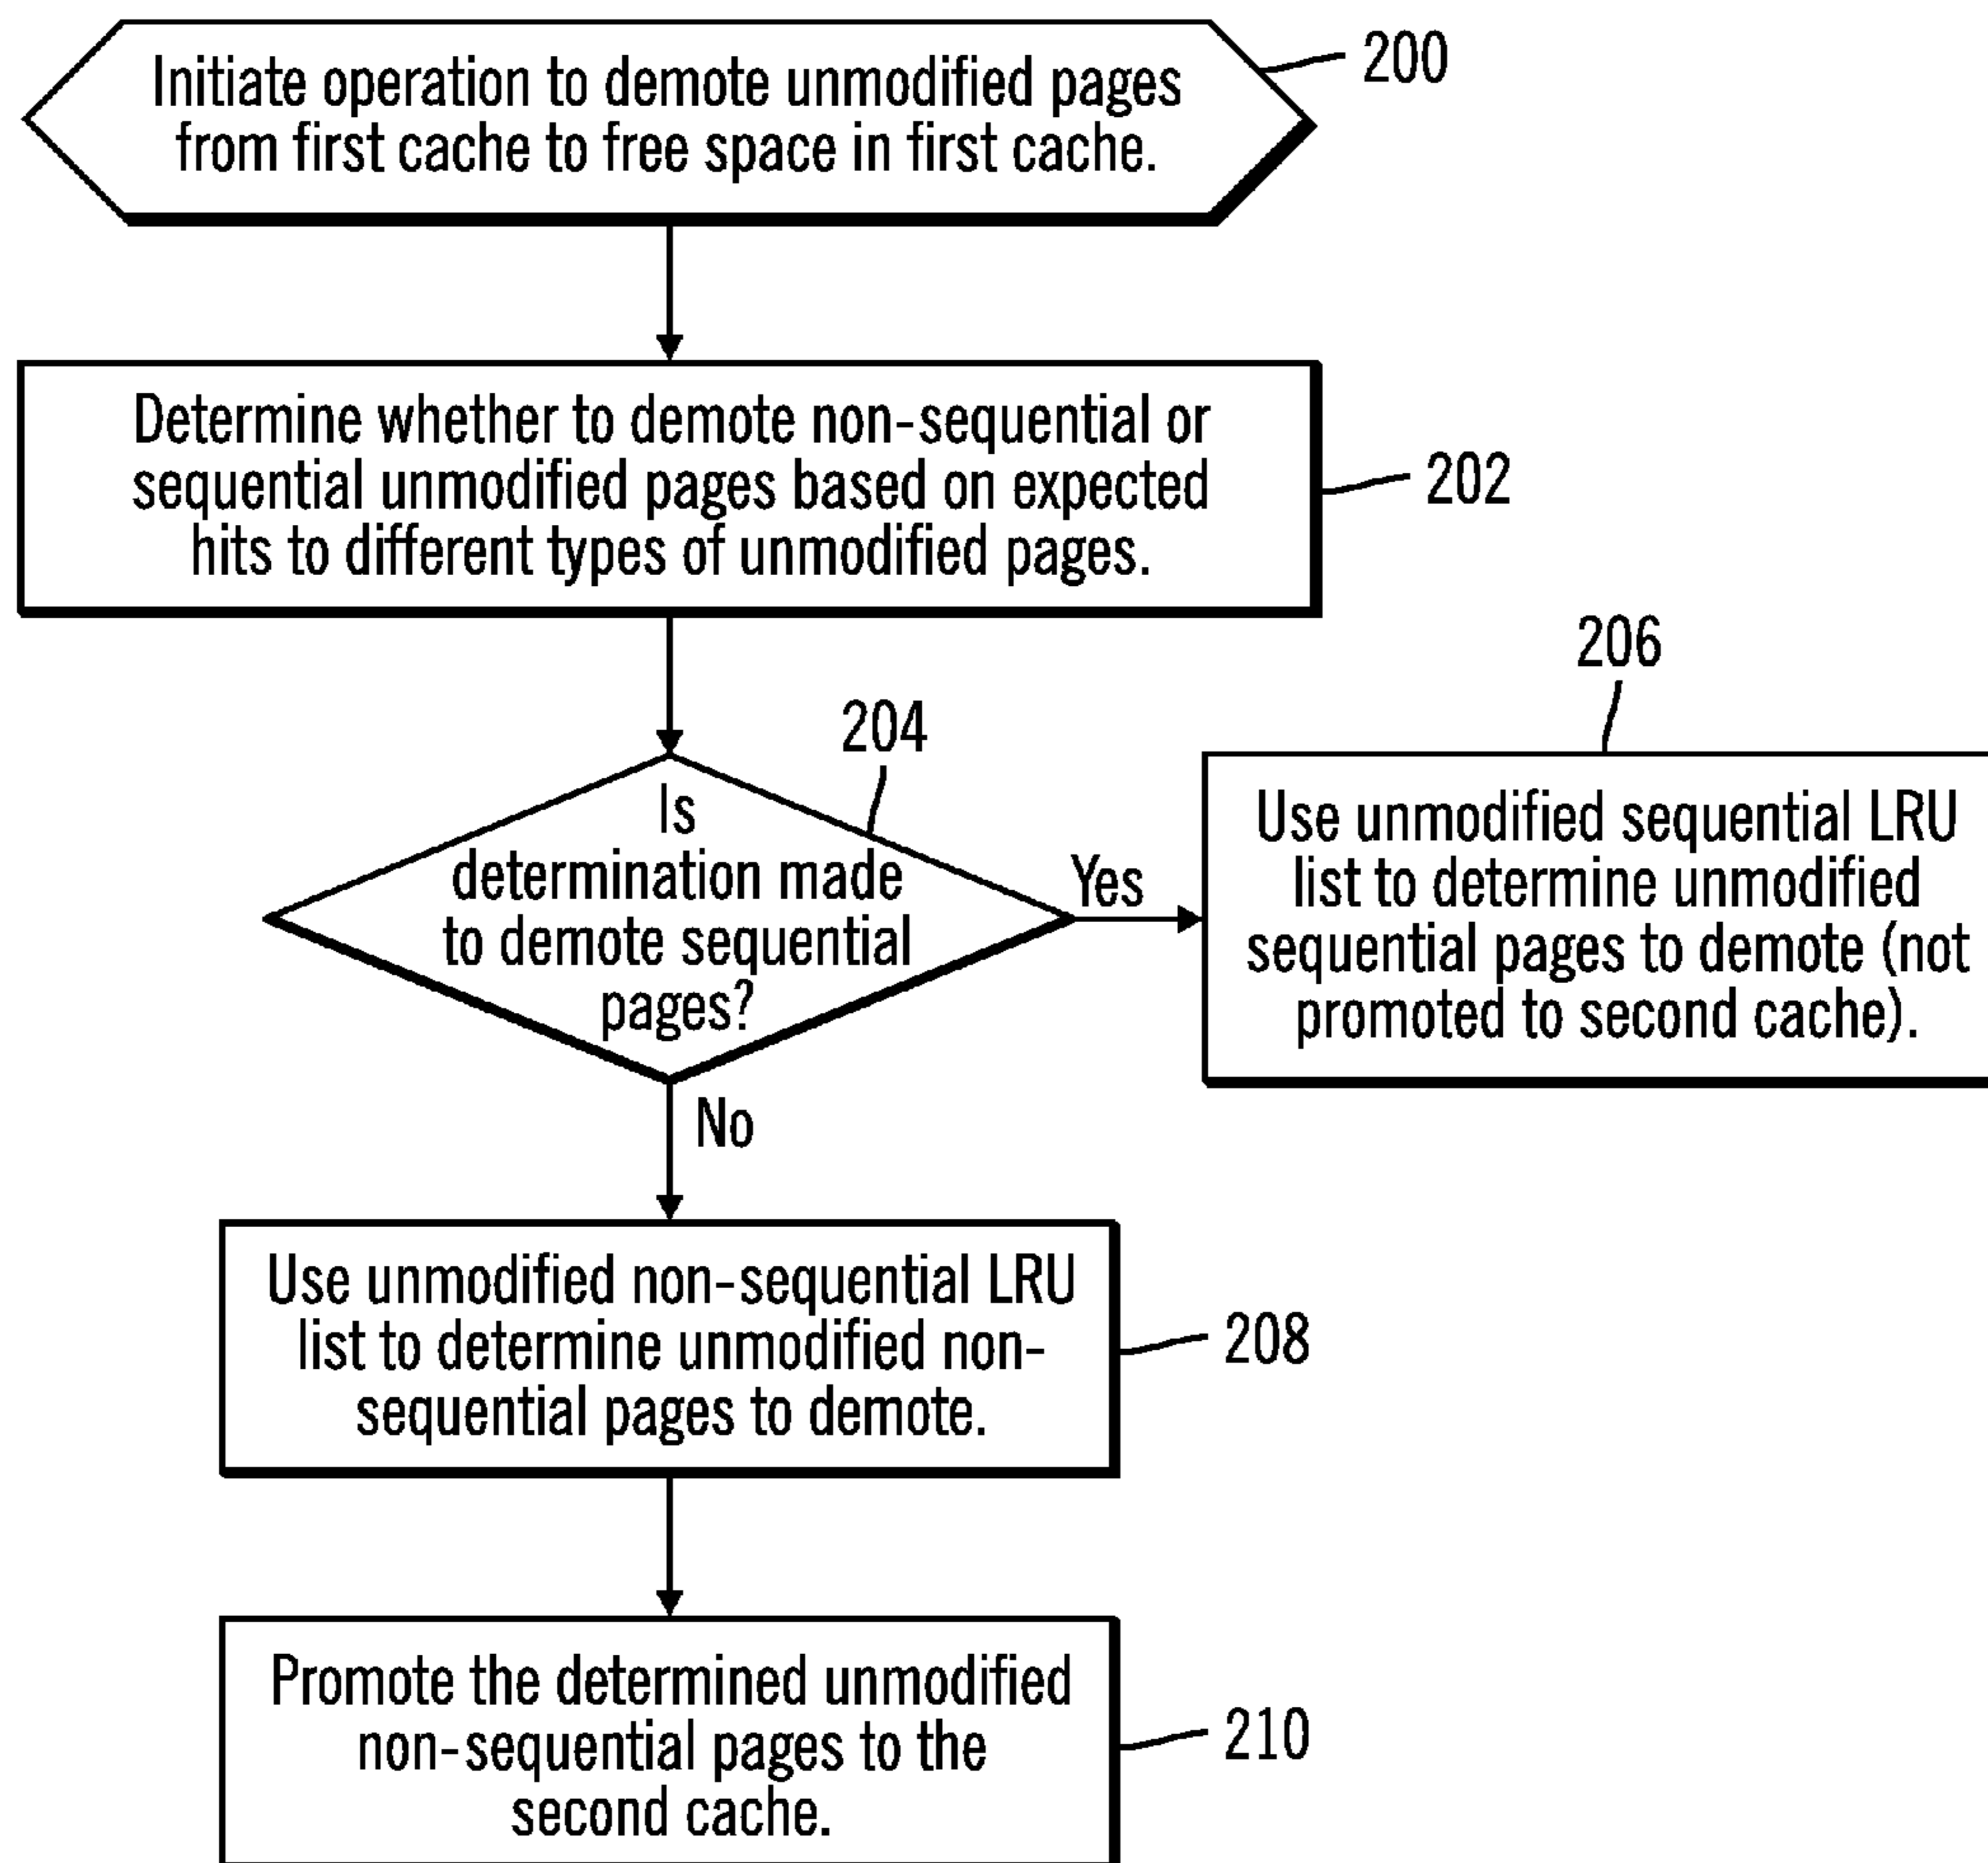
Initiate operation to demote unmodified pages from first cache to free space in first cache.

200

Determine whether to demote non-sequential or sequential unmodified pages based on expected hits to different types of unmodified pages.

202

206

204

Is determination made to demote sequential pages?

Yes

Use unmodified sequential LRU list to determine unmodified sequential pages to demote (not promoted to second cache).

No

Use unmodified non-sequential LRU list to determine unmodified non-sequential pages to demote.

208

Promote the determined unmodified non-sequential pages to the second cache.

210